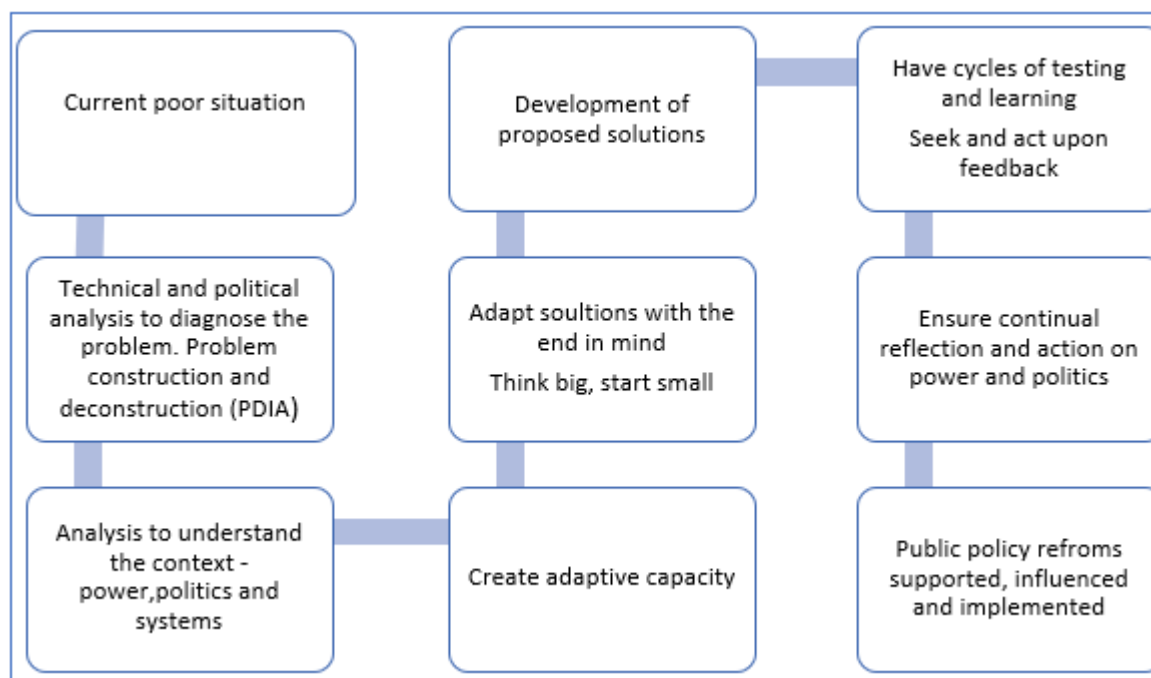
Current poor situation

Technical and political analysis to diagnose the problem. Problem construction and deconstruction (PDIA)

Analysis to understand the context - power,politics and systems

Create adaptive capacity

Adapt soultions with the end in mind

Think big, start small

Development of proposed solutions

Have cycles of testing and learning

Seek and act upon feedback

Ensure continual reflection and action on power and politics

Public policy refroms supported, influenced and implemented